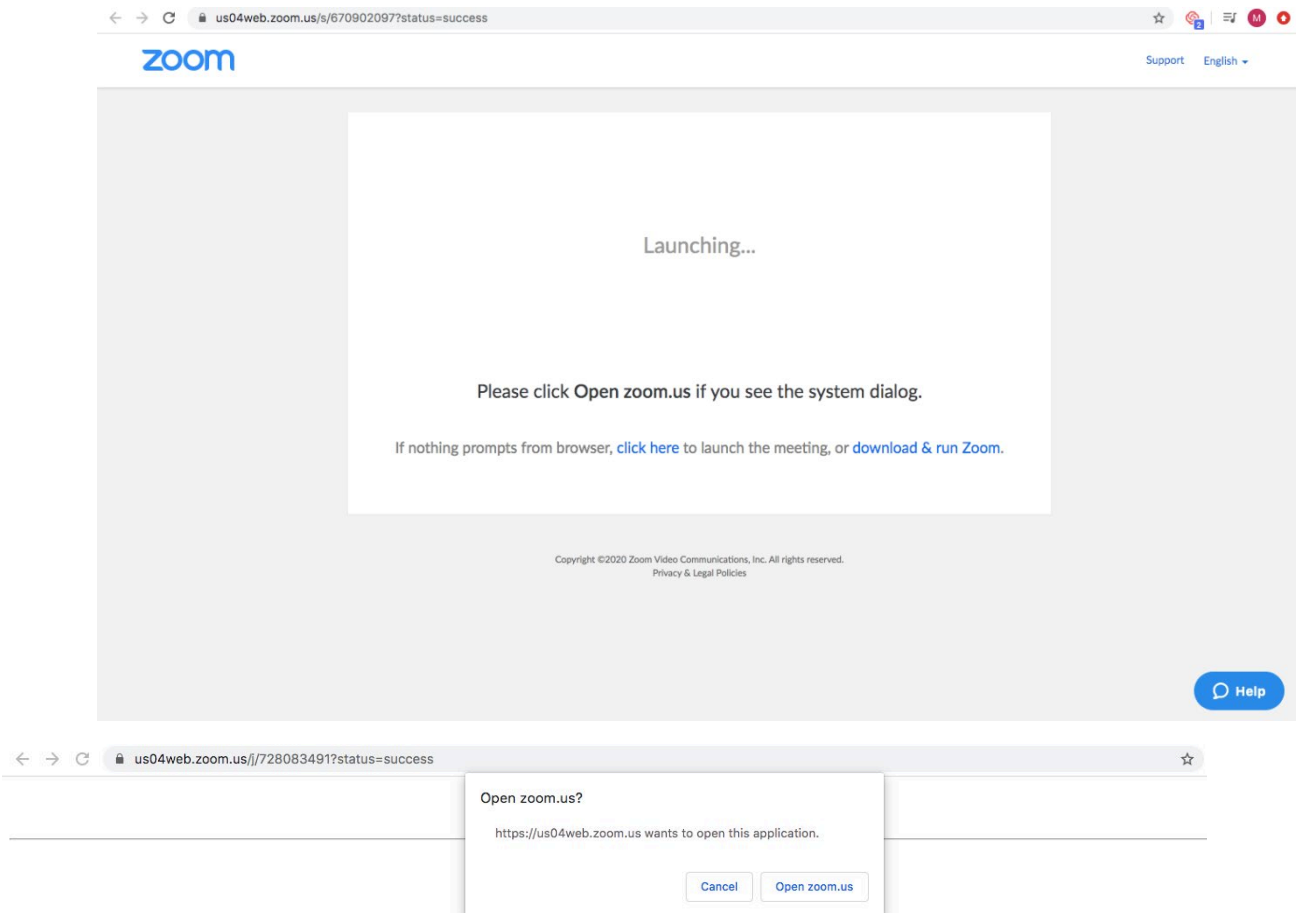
us04web.zoom.us/s/670902097?status=success

M

zoom

Support English

Launching...

Please click **Open zoom.us** if you see the system dialog.

If nothing prompts from browser, click here to launch the meeting, or download & run Zoom.

Copyright ©2020 Zoom Video Communications, Inc. All rights reserved.
Privacy & Legal Policies

Help

us04web.zoom.us/j/728083491?status=success

Open zoom.us?

https://us04web.zoom.us wants to open this application.

Cancel Open zoom.us